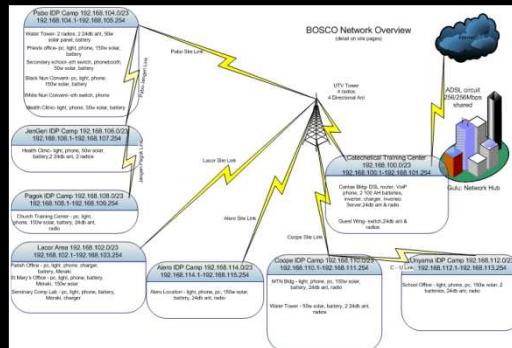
BOSCO Network Overview
(detail on site pages)

Pabo IDP Camp 192.168.104.0/23
192.168.104.1-192.168.105.254

Water Tower- 2 radios, 2 24db ant, 50w solar panel, battery

Parish office- pc, light, phone, 150w solar, battery

Secondary school- eth switch, phone/booth, 50w solar, battery

Black Nun Convent- pc, light, phone, 150w solar, battery

White Nun Convent- eth switch, phone

Health Clinic- light, phone, 50w solar, battery

Pabo-JenGen Link

Pabo Site Link

JenGen IDP Camp 192.168.106.0/23
192.168.106.1-192.168.107.254

Health Clinic- light, phone, 50w solar, battery, 2 24db ant, 2 radios

JenGen-Pagok Link

Pagok IDP Camp 192.168.108.0/23
192.168.108.1-192.168.109.254

Church Training Center - pc, light, phone, 150w solar, battery, 24db ant, radio

UTV Tower
4 radios
4 Directional Ant

ADSL circuit 256/256Kbps shared

Gulu Network Hub

Catechetical Training Center 192.168.100.0/23
192.168.100.1-192.168.101.254

Cartas Bldg DSL router, VoIP phone, 2 100 AH batteries, inverter, charger, inveneo Server 24db ant & radio

Guest Wing - switch 24db ant & radio

Lacor Site Link

Atero Site Link

Coope Site Link

Lacor Area 192.168.102.0/23
192.168.102.1-192.168.103.254

Parish Office - pc, light, phone, charger, battery, Meraki

St Mary's Office - pc, light, phone, battery, Meraki, 150w solar

Seminary Comp Lab - pc, light, phone, battery, Meraki, charger

Atero IDP Camp 192.168.114.0/23
192.168.114.1-192.168.115.254

Atero Location - light, phone, pc, 150w solar, battery, 24db ant, radio

Coope IDP Camp 192.168.110.0/23
192.168.110.1-192.168.111.254

MTN Bldg - light, phone, pc, 150w solar, battery, 24db ant, radio

Water Tower - 50w solar, battery, 2 24db ant, radios

C - U Link

Unyama IDP Camp 192.168.112.0/23
192.168.112.1-192.168.113.254

School Office - light, phone, pc, 150w solar, 2 batteries, 24db ant, radio